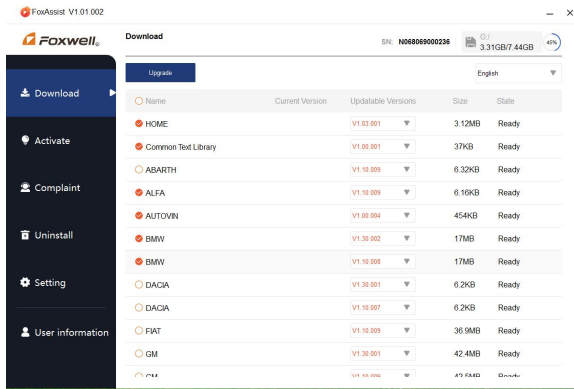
FoxAssist V1.01.002

– ✕

FOXWELL

Download

SN: N068069000236

G:/ 3.31GB/7.44GB

45%

Download

Activate

Complaint

Uninstall

Setting

User information

Upgrade

English

| Name | Current Version | Updatable Versions | Size | State |
|---|---|---|---|---|
| HOME | | V1.03.001 | 3.12MB | Ready |
| Common Text Library | | V1.00.001 | 37KB | Ready |
| ABARTH | | V1.10.009 | 6.32KB | Ready |
| ALFA | | V1.10.009 | 6.16KB | Ready |
| AUTOVIN | | V1.00.004 | 454KB | Ready |
| BMW | | V1.30.002 | 17MB | Ready |
| BMW | | V1.10.008 | 17MB | Ready |
| DACIA | | V1.30.001 | 6.2KB | Ready |
| DACIA | | V1.10.007 | 6.2KB | Ready |
| FIAT | | V1.10.009 | 36.9MB | Ready |
| GM | | V1.30.001 | 42.4MB | Ready |
| GM | | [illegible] | 42.5MB | Ready |